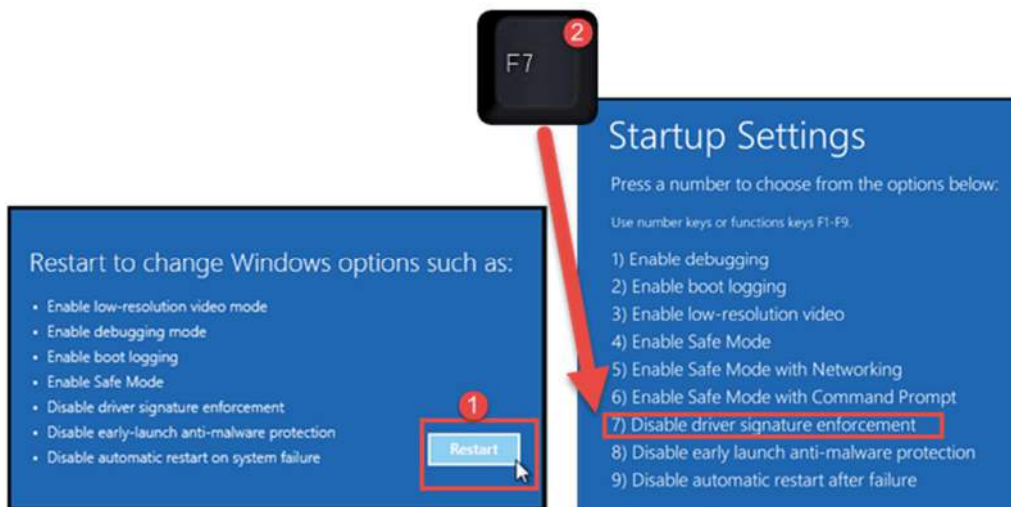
F7

2

Startup Settings

Press a number to choose from the options below:

Use number keys or functions keys F1-F9.

1) Enable debugging
2) Enable boot logging
3) Enable low-resolution video
4) Enable Safe Mode
5) Enable Safe Mode with Networking
6) Enable Safe Mode with Command Prompt
7) Disable driver signature enforcement
8) Disable early launch anti-malware protection
9) Disable automatic restart after failure

Restart to change Windows options such as:

• Enable low-resolution video mode
• Enable debugging mode
• Enable boot logging
• Enable Safe Mode
• Disable driver signature enforcement
• Disable early-launch anti-malware protection
• Disable automatic restart on system failure

1

Restart